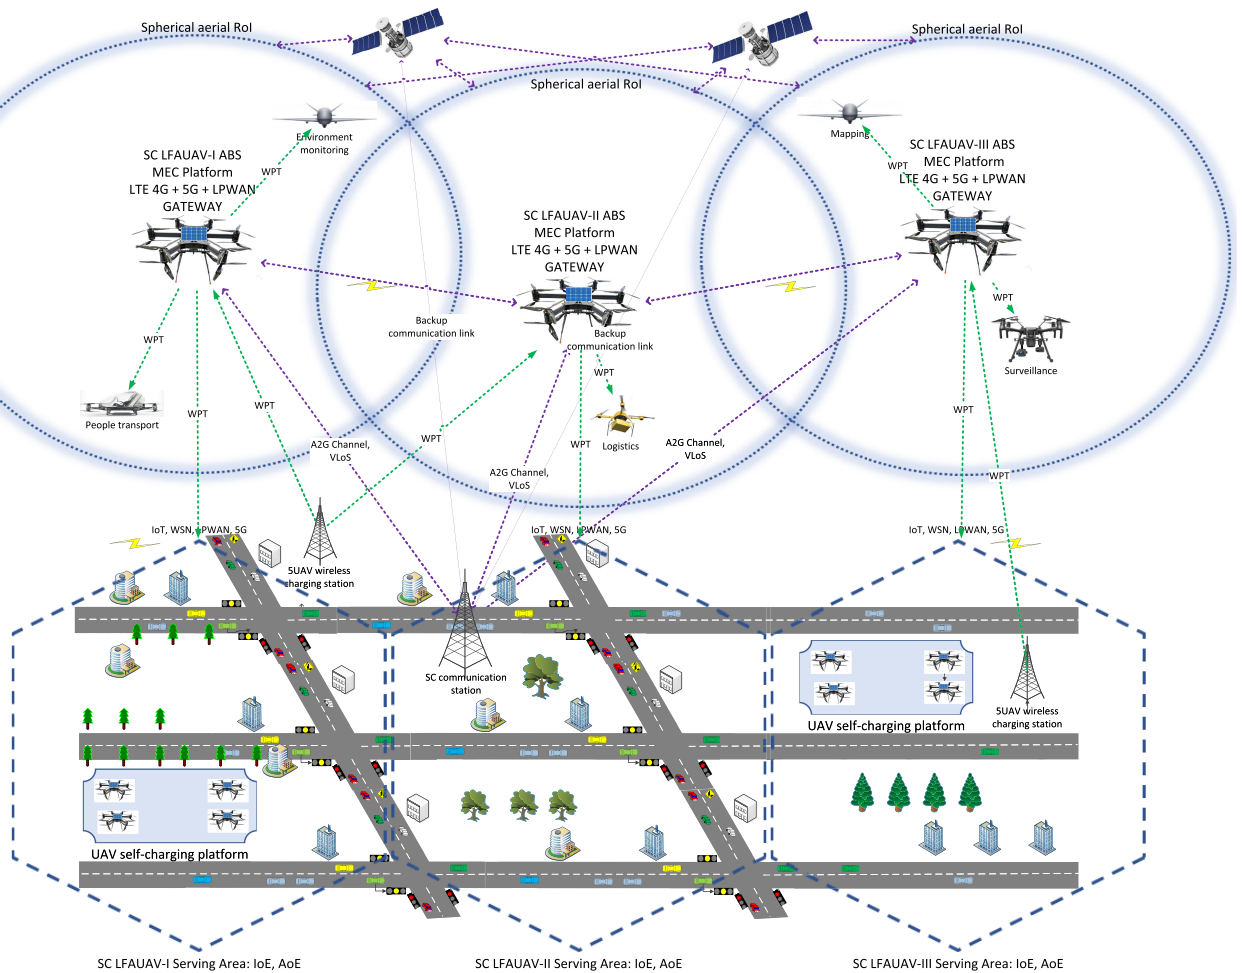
Spherical aerial RoI

Spherical aerial RoI

Spherical aerial RoI

Environment monitoring

WPT

SC LFAUAV-I ABS
MEC Platform
LTE 4G + 5G + LPWAN
GATEWAY

Mapping

WPT

SC LFAUAV-III ABS
MEC Platform
LTE 4G + 5G + LPWAN
GATEWAY

SC LFAUAV-II ABS
MEC Platform
LTE 4G + 5G + LPWAN
GATEWAY

Backup communication link

Backup communication link

WPT

WPT

Surveillance

WPT

People transport

WPT

WPT

WPT

Logistics

A2G Channel, VLoS

WPT

A2G Channel, VLoS

A2G Channel, VLoS

WPT

WPT

WPT

IoT, WSN, LPWAN, 5G

IoT, WSN, LPWAN, 5G

IoT, WSN, LPWAN, 5G

SUAV wireless charging station

SC communication station

UAV self-charging platform

SUAV wireless charging station

UAV self-charging platform

SC LFAUAV-I Serving Area: IoE, AoE

SC LFAUAV-II Serving Area: IoE, AoE

SC LFAUAV-III Serving Area: IoE, AoE